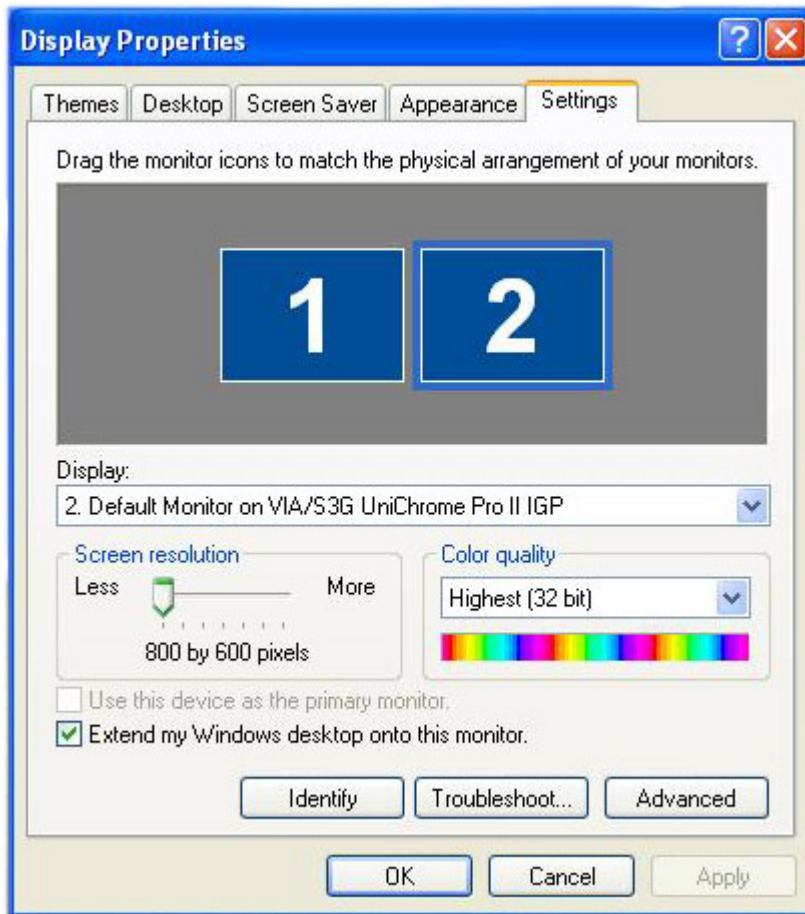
Display Properties

?

Themes | Desktop | Screen Saver | Appearance | Settings

Drag the monitor icons to match the physical arrangement of your monitors.

1

2

Display:

2. Default Monitor on VIA/S3G UniChrome Pro II IGP

Screen resolution

Less

More

800 by 600 pixels

Color quality

Highest (32 bit)

Use this device as the primary monitor.

Extend my Windows desktop onto this monitor.

Identify

Troubleshoot...

Advanced

OK

Cancel

Apply